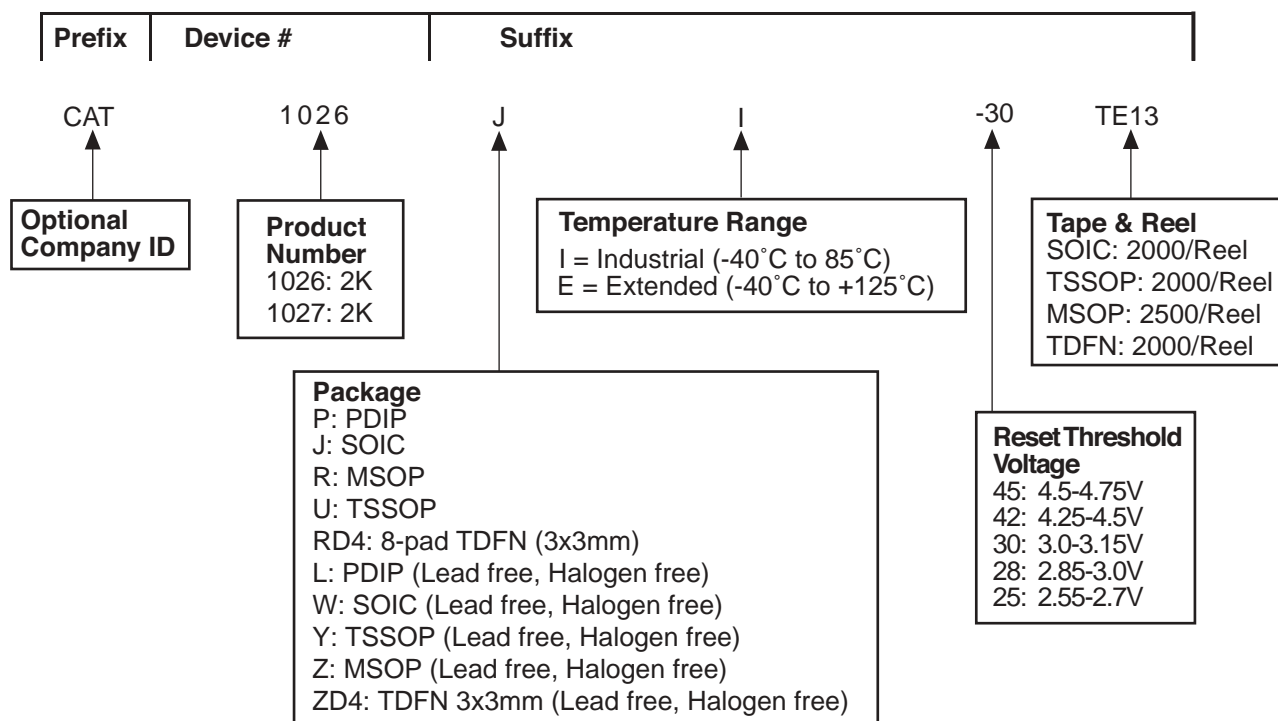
Prefix | Device # | Suffix

CAT 1026 J I -30 TE13

Optional Company ID

Product Number
1026: 2K
1027: 2K

Temperature Range
I = Industrial (-40˚C to 85˚C)
E = Extended (-40˚C to +125˚C)

Tape & Reel
SOIC: 2000/Reel
TSSOP: 2000/Reel
MSOP: 2500/Reel
TDFN: 2000/Reel

Package
P: PDIP
J: SOIC
R: MSOP
U: TSSOP
RD4: 8-pad TDFN (3x3mm)
L: PDIP (Lead free, Halogen free)
W: SOIC (Lead free, Halogen free)
Y: TSSOP (Lead free, Halogen free)
Z: MSOP (Lead free, Halogen free)
ZD4: TDFN 3x3mm (Lead free, Halogen free)

Reset Threshold Voltage
45: 4.5-4.75V
42: 4.25-4.5V
30: 3.0-3.15V
28: 2.85-3.0V
25: 2.55-2.7V